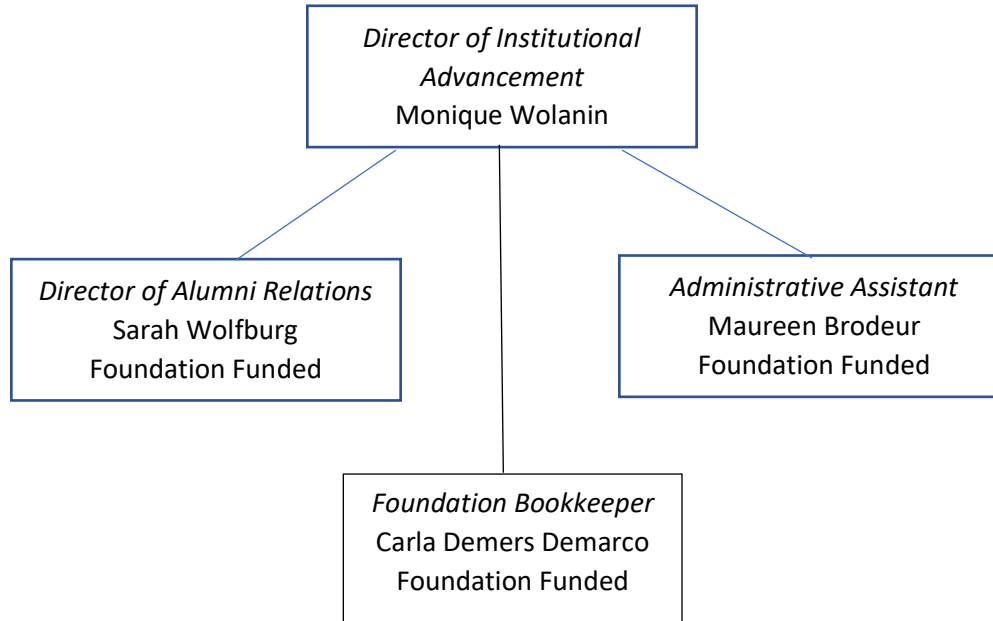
Director of Institutional Advancement
Monique Wolanin

Director of Alumni Relations
Sarah Wolfburg
Foundation Funded

Administrative Assistant
Maureen Brodeur
Foundation Funded

Foundation Bookkeeper
Carla Demers Demarco
Foundation Funded